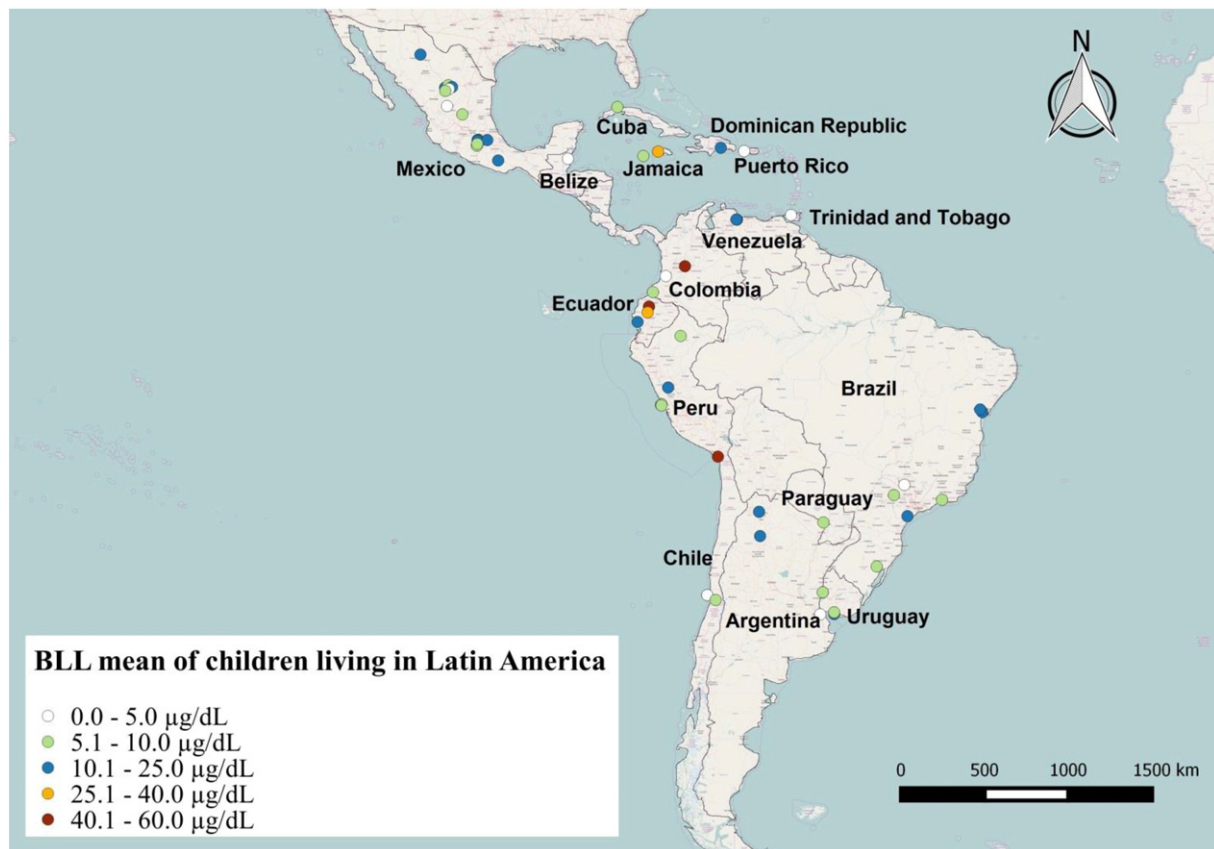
N

Cuba
Dominican Republic
Mexico
Jamaica
Puerto Rico
Belize
Trinidad and Tobago
Venezuela
Colombia
Ecuador
Brazil
Peru
Paraguay
Chile
Argentina
Uruguay

BLL mean of children living in Latin America
0.0 - 5.0 μg/dL
5.1 - 10.0 μg/dL
10.1 - 25.0 μg/dL
25.1 - 40.0 μg/dL
40.1 - 60.0 μg/dL

0 500 1000 1500 km